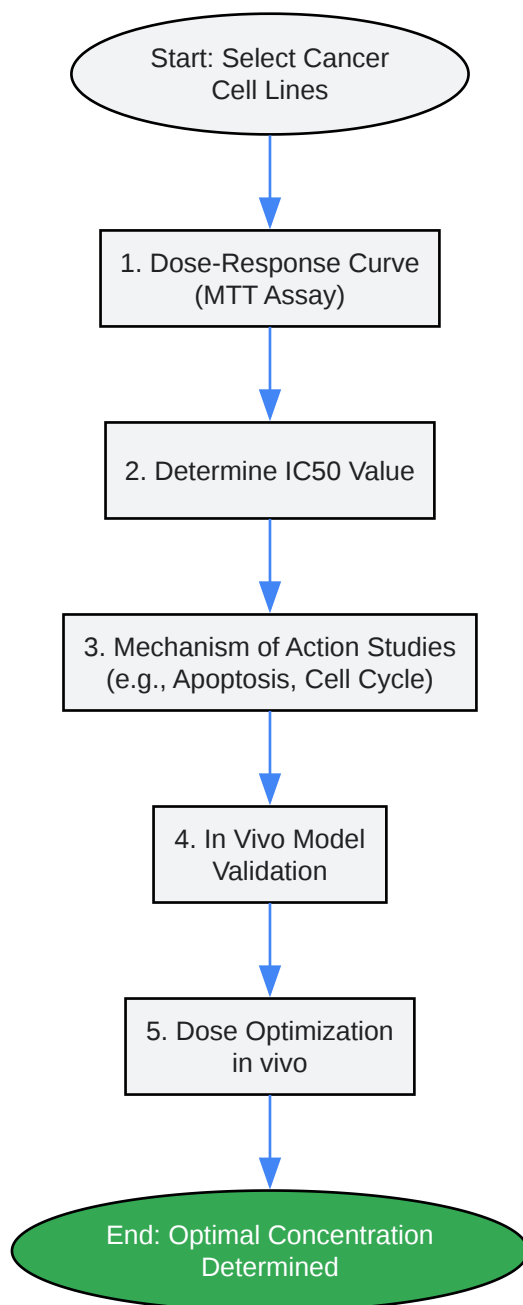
Start: Select Cancer Cell Lines

1. Dose-Response Curve (MTT Assay)

2. Determine IC50 Value

3. Mechanism of Action Studies (e.g., Apoptosis, Cell Cycle)

4. In Vivo Model Validation

5. Dose Optimization in vivo

End: Optimal Concentration Determined